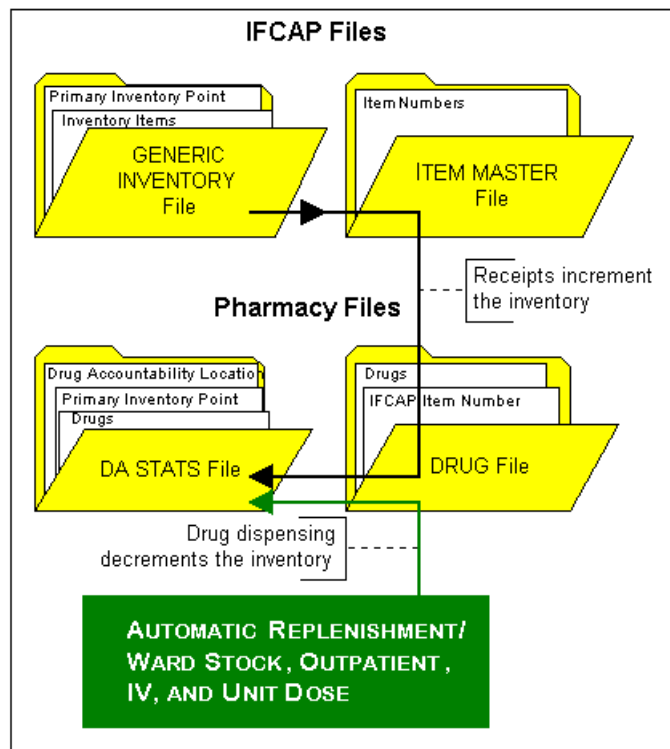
IFCAP Files

Primary Inventory Point

Inventory Items

GENERIC INVENTORY File

Item Numbers

ITEM MASTER File

Receipts increment the inventory

Pharmacy Files

Drug Accountability Location

Primary Inventory Point

Drugs

DA STATS File

Drugs

IFCAP Item Number

DRUG File

Drug dispensing decrements the inventory

AUTOMATIC REPLENISHMENT/ WARD STOCK, OUTPATIENT, IV, AND UNIT DOSE